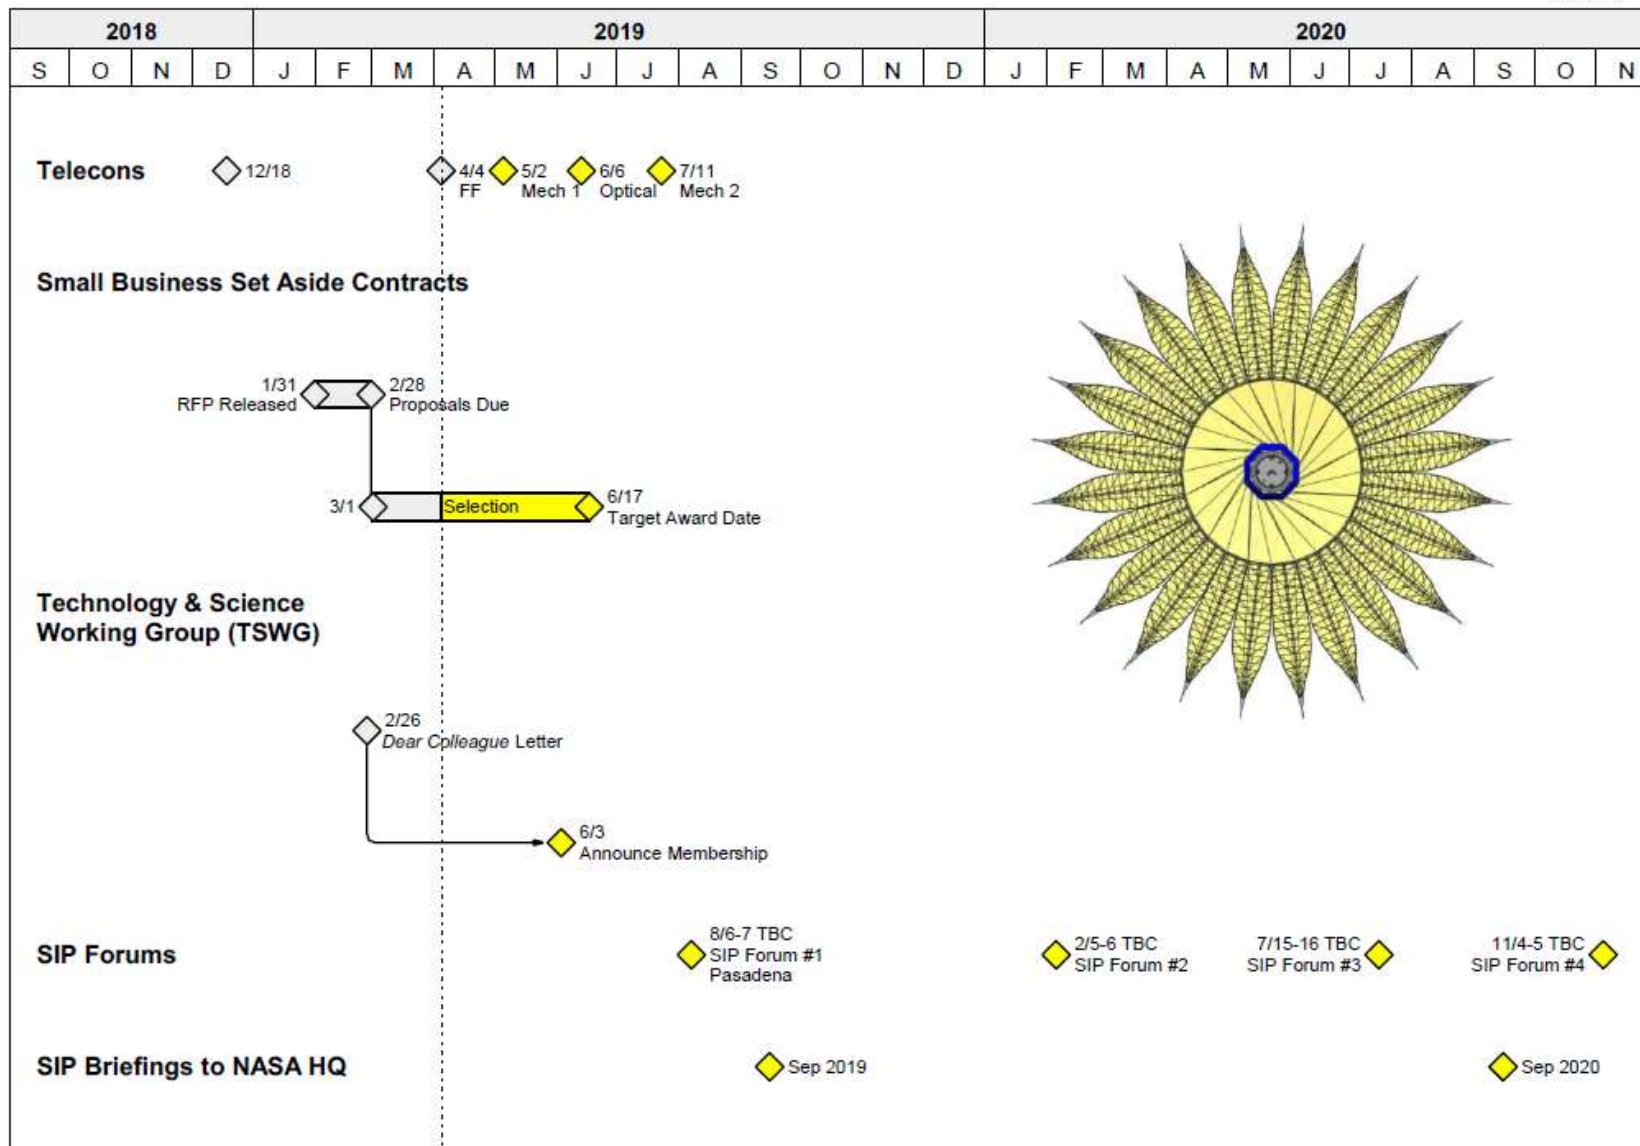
| 2018 | | | | 2019 | | | | | | | | | | | | 2020 | | | | | | | | | | |
|---|---|---|---|---|---|---|---|---|---|---|---|---|---|---|---|---|---|---|---|---|---|---|---|---|---|---|
| S | O | N | D | J | F | M | A | M | J | J | A | S | O | N | D | J | F | M | A | M | J | J | A | S | O | N |

Telecons

12/18

4/4 FF

5/2 Mech 1

6/6 Optical

7/11 Mech 2

Small Business Set Aside Contracts

1/31 RFP Released

2/28 Proposals Due

3/1

Selection

6/17 Target Award Date

Technology & Science Working Group (TSWG)

2/26 Dear Colleague Letter

6/3 Announce Membership

SIP Forums

8/6-7 TBC SIP Forum #1 Pasadena

2/5-6 TBC SIP Forum #2

7/15-16 TBC SIP Forum #3

11/4-5 TBC SIP Forum #4

SIP Briefings to NASA HQ

Sep 2019

Sep 2020